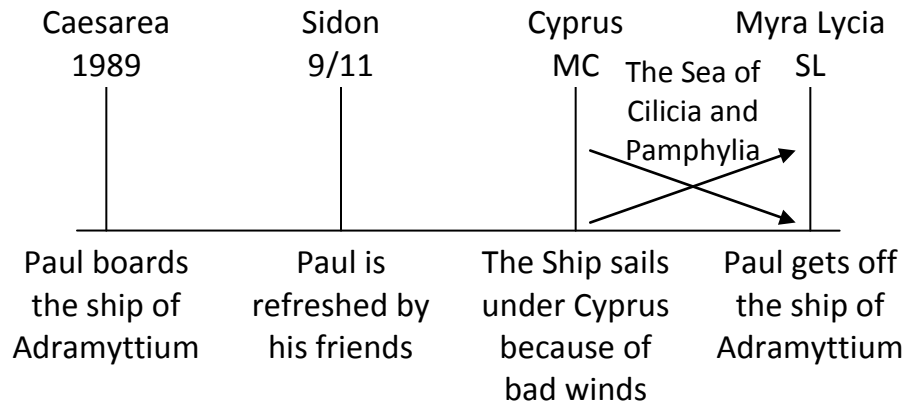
Caesarea 1989

Sidon 9/11

Cyprus MC

Myra Lycia SL

The Sea of Cilicia and Pamphylia

Paul boards the ship of Adramyttium

Paul is refreshed by his friends

The Ship sails under Cyprus because of bad winds

Paul gets off the ship of Adramyttium